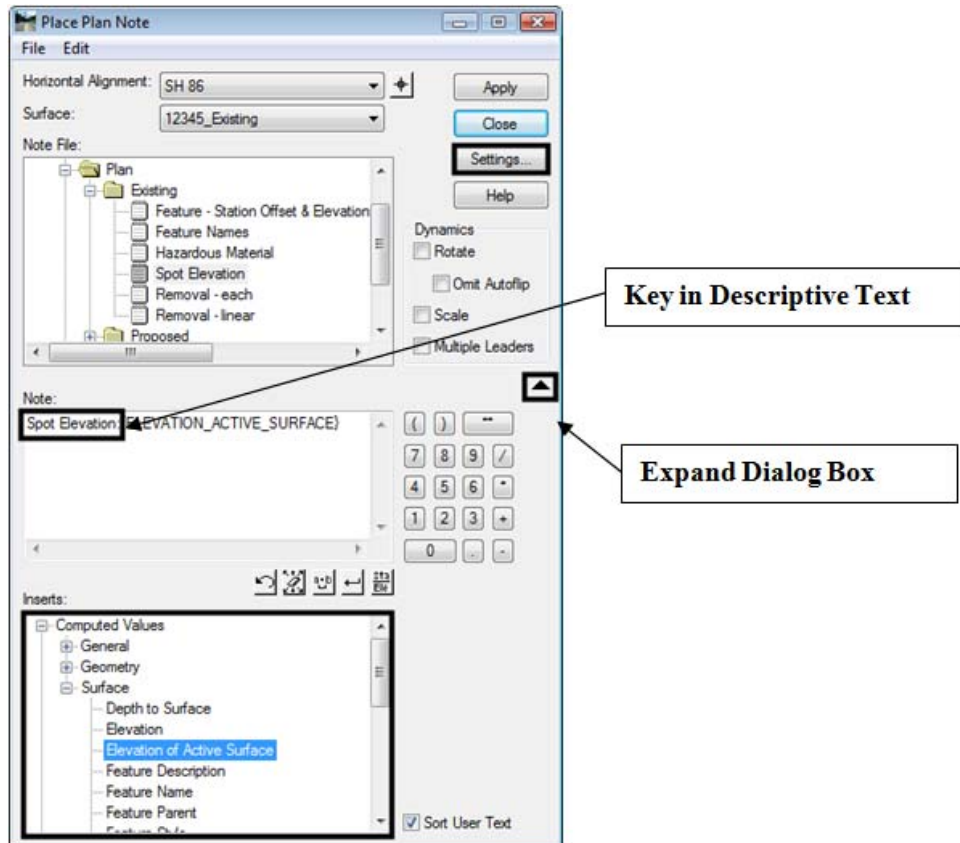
Place Plan Note

File Edit

Horizontal Alignment: SH 86

Surface: 12345_Existing

Apply

Close

Settings...

Help

Note File:

Plan
Existing
Feature - Station Offset & Elevation
Feature Names
Hazardous Material
Spot Elevation
Removal - each
Removal - linear
Proposed

Dynamics
Rotate
Omit Autoflip
Scale
Multiple Leaders

Key in Descriptive Text

Note:

Spot Elevation: {ELEVATION_ACTIVE_SURFACE}

( ) ""
7 8 9 /
4 5 6 *
1 2 3 +
0 . -

Expand Dialog Box

Inserts:

Computed Values
General
Geometry
Surface
Depth to Surface
Elevation
Elevation of Active Surface
Feature Description
Feature Name
Feature Parent
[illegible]

Sort User Text